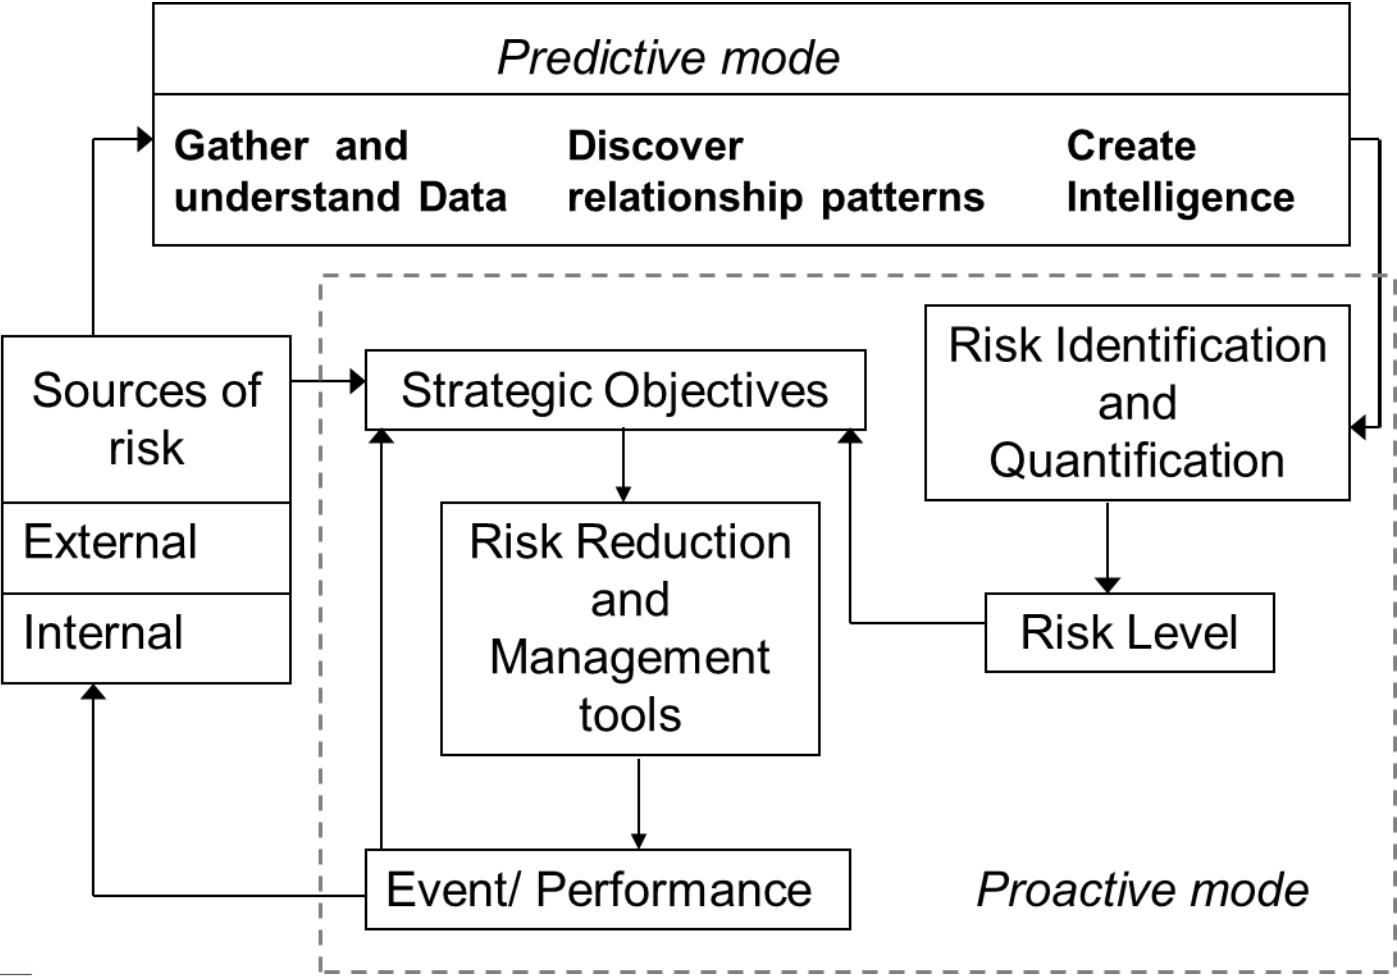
Predictive mode

Gather and understand Data

Discover relationship patterns

Create Intelligence

Sources of risk

External

Internal

Strategic Objectives

Risk Identification and Quantification

Risk Reduction and Management tools

Risk Level

Event/ Performance

Proactive mode